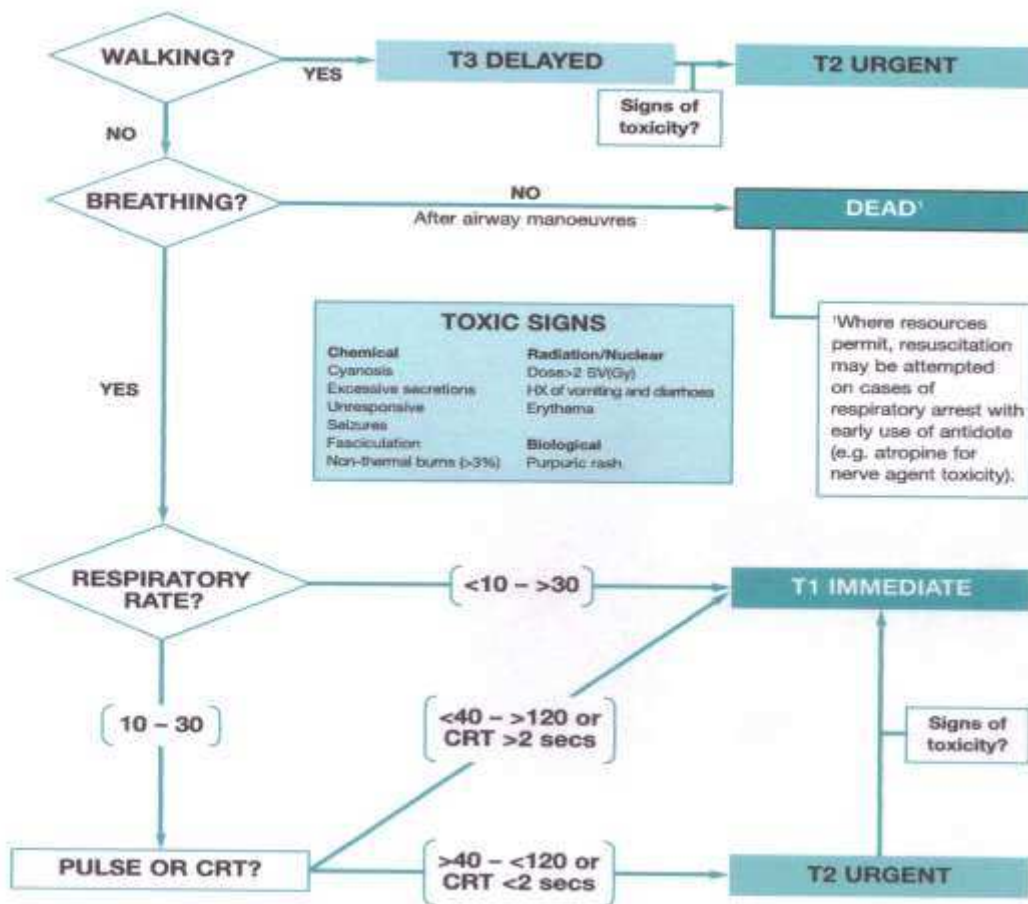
WALKING?

YES

T3 DELAYED

T2 URGENT

Signs of toxicity?

NO

BREATHING?

NO
After airway manoeuvres

DEAD¹

TOXIC SIGNS

Chemical
Cyanosis
Excessive secretions
Unresponsive
Seizures
Fasciculation
Non-thermal burns (>3%)

Radiation/Nuclear
Dose>2 SV(Gy)
HX of vomiting and diarrhoea
Erythama

Biological
Purpuric rash

¹Where resources permit, resuscitation may be attempted on cases of respiratory arrest with early use of antidote (e.g. atropine for nerve agent toxicity).

YES

RESPIRATORY RATE?

<10 – >30

T1 IMMEDIATE

10 – 30

<40 – >120 or CRT >2 secs

Signs of toxicity?

PULSE OR CRT?

>40 – <120 or CRT <2 secs

T2 URGENT